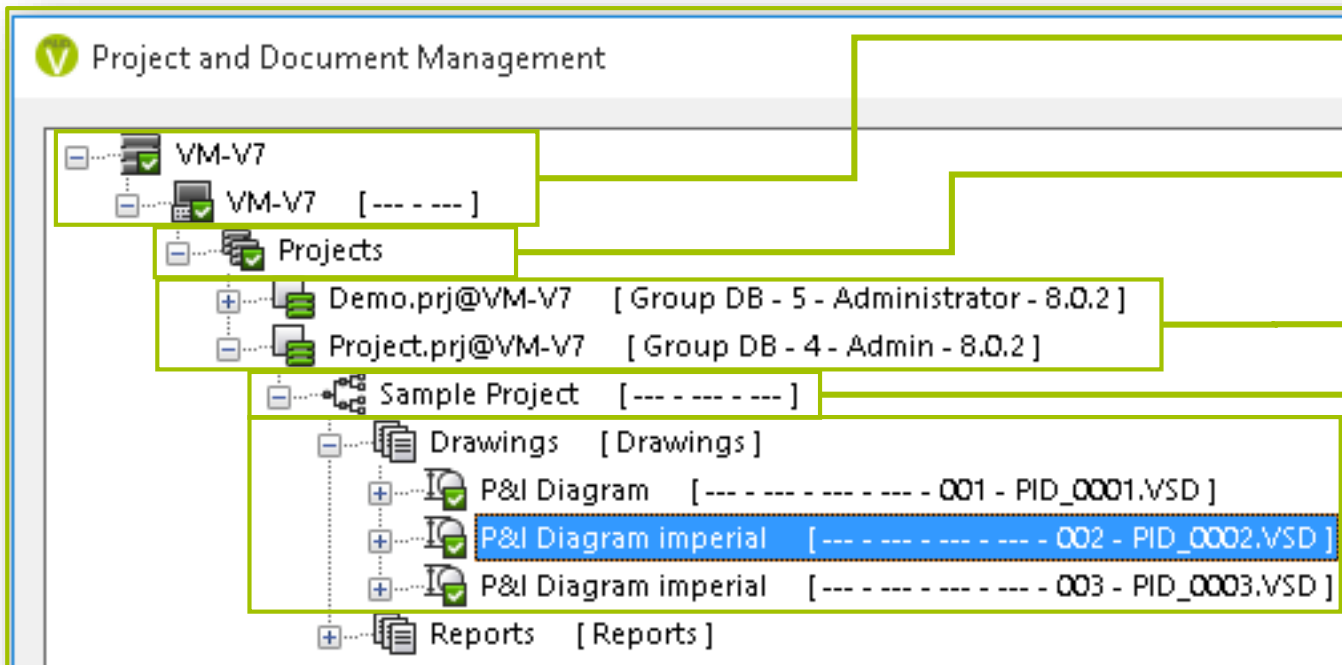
Project and Document Management

VM-V7
VM-V7 [--- - --- ]
Projects
Demo.prj@VM-V7 [ Group DB - 5 - Administrator - 8.0.2 ]
Project.prj@VM-V7 [ Group DB - 4 - Admin - 8.0.2 ]
Sample Project [--- - --- - --- ]
Drawings [ Drawings ]
P&I Diagram [--- - --- - --- - --- - 001 - PID_0001.VSD ]
P&I Diagram imperial [--- - --- - --- - --- - 002 - PID_0002.VSD ]
P&I Diagram imperial [--- - --- - --- - --- - 003 - PID_0003.VSD ]
Reports [ Reports ]